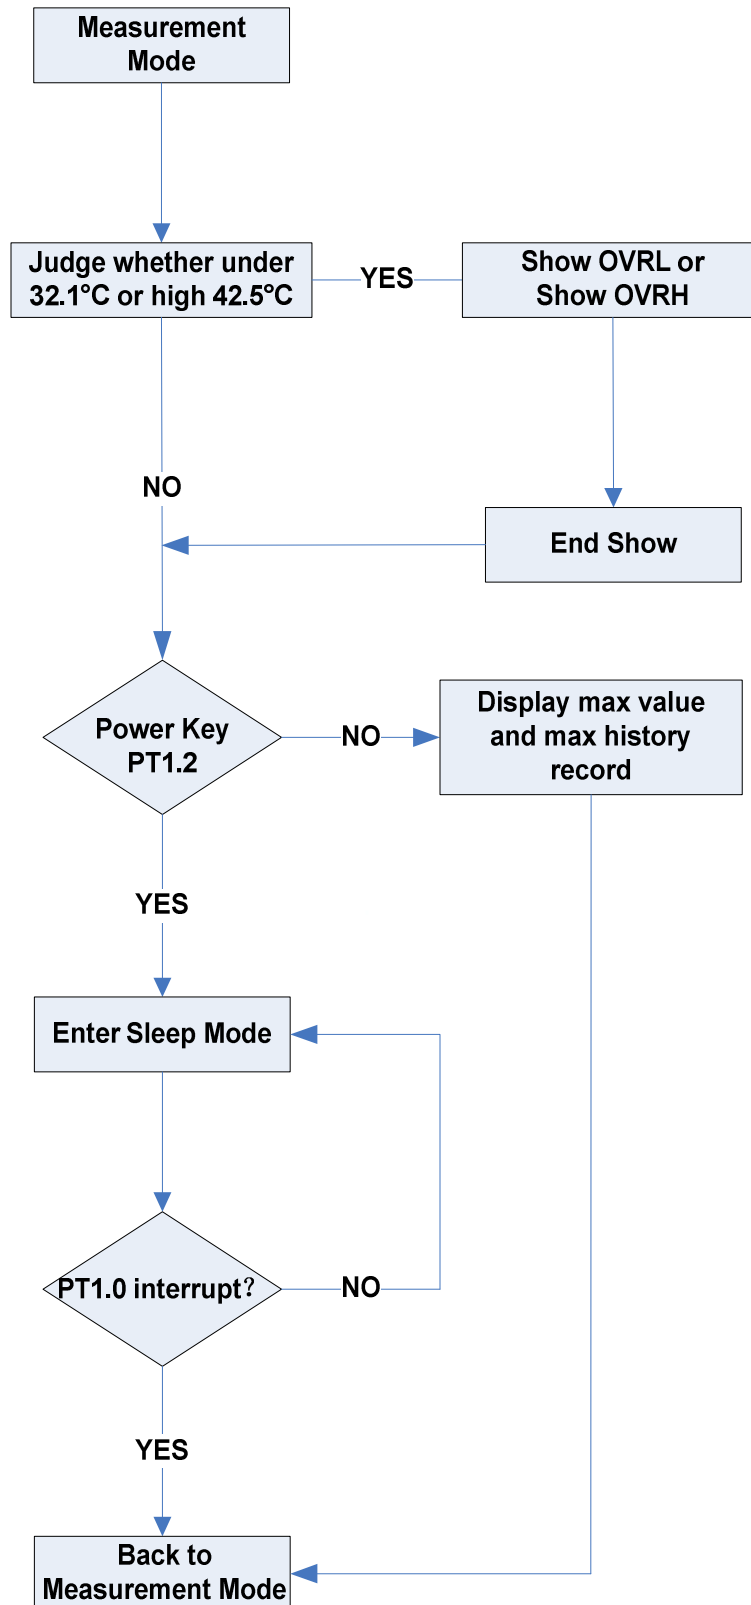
Measurement Mode

Judge whether under 32.1°C or high 42.5°C

YES

Show OVRL or Show OVRH

NO

End Show

Power Key PT1.2

NO

Display max value and max history record

YES

Enter Sleep Mode

PT1.0 interrupt?

NO

YES

Back to Measurement Mode